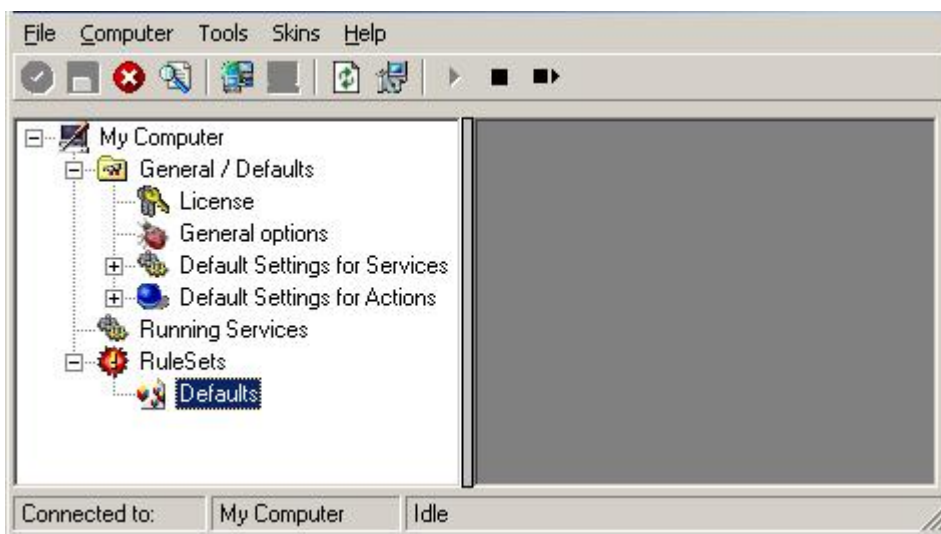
File Computer Tools Skins Help

My Computer
General / Defaults
License
General options
Default Settings for Services
Default Settings for Actions
Running Services
RuleSets
Defaults

Connected to: My Computer Idle